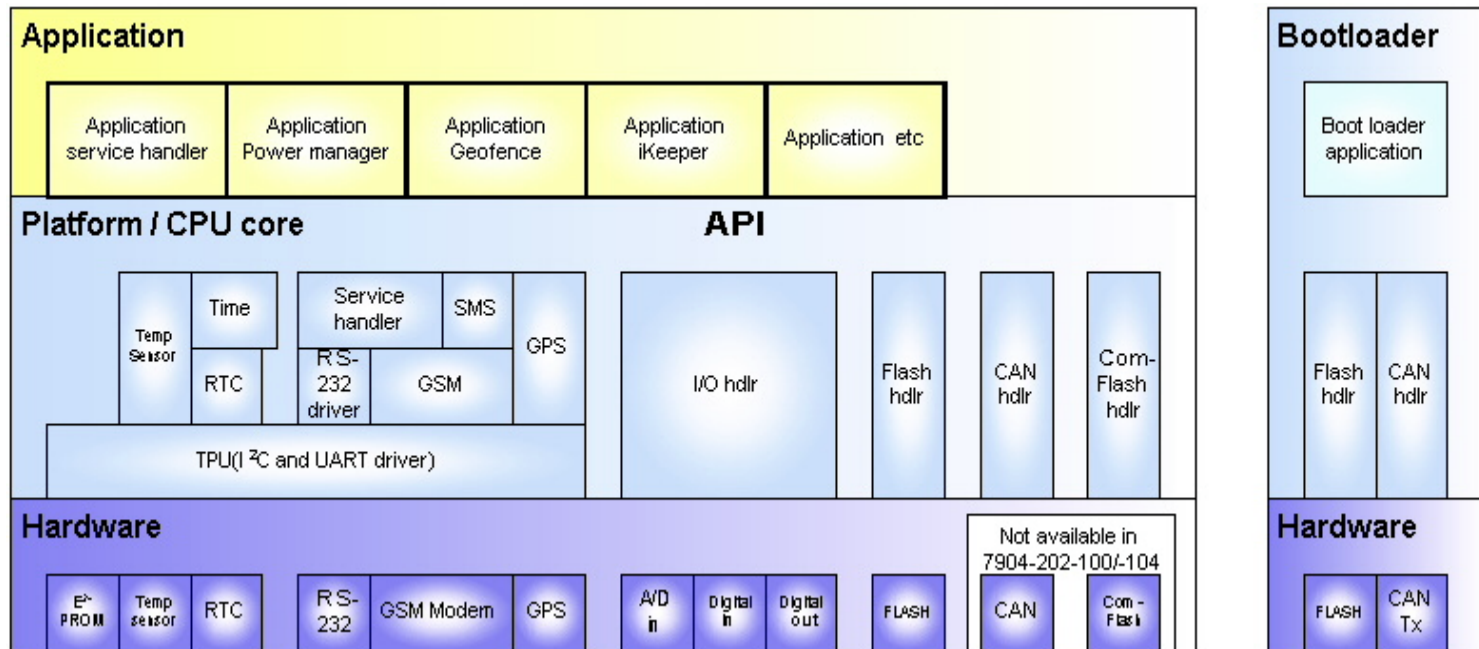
Application

Application service handler

Application Power manager

Application Geofence

Application iKeeper

Application etc

Platform / CPU core

API

Temp Sensor

Time

RTC

Service handler

SMS

GPS

RS-232 driver

GSM

TPU(I $^2$C and UART driver)

I/O hdlr

Flash hdlr

CAN hdlr

Com-Flash hdlr

Hardware

Not available in 7904-202-100/-104

E$^2$-PROM

Temp sensor

RTC

RS-232

GSM Modem

GPS

A/D in

Digital in

Digital out

FLASH

CAN

Com-Flash

Bootloader

Boot loader application

Flash hdlr

CAN hdlr

Hardware

FLASH

CAN Tx